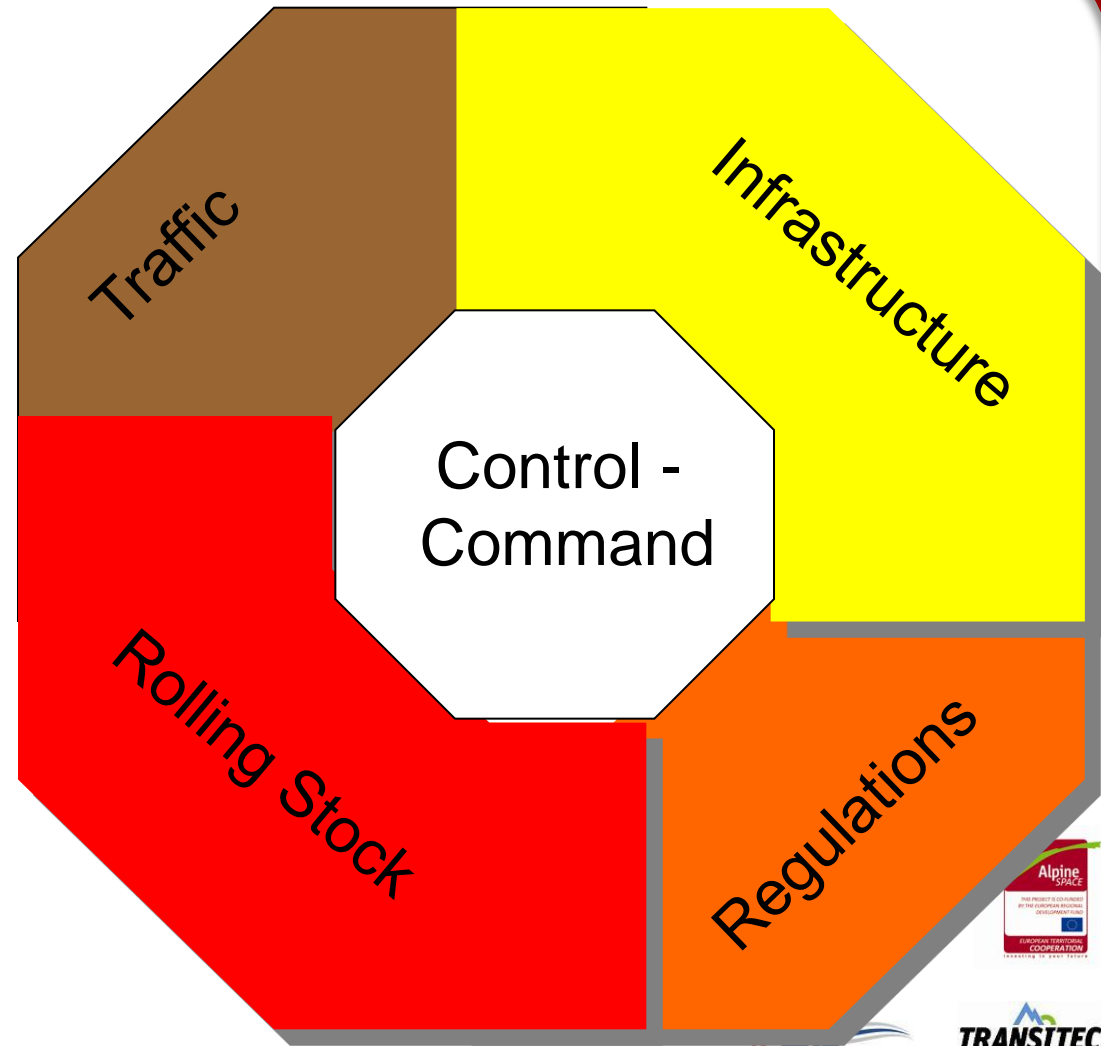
Traffic

Infrastructure

Control - Command

Rolling Stock

Regulations

Alpine SPACE

THIS PROJECT IS CO-FUNDED BY THE EUROPEAN REGIONAL DEVELOPMENT FUND

EUROPEAN TERRITORIAL COOPERATION

Investing in your future

TRANSITEC